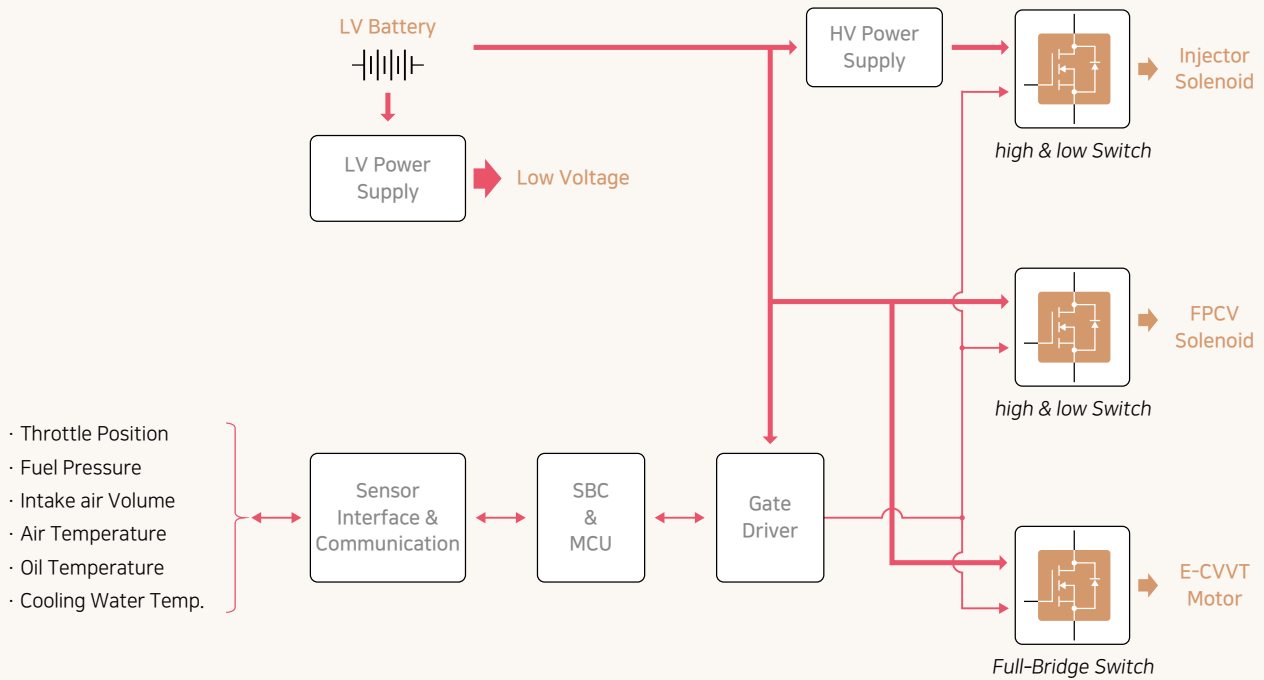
LV Battery

HV Power Supply

Injector Solenoid

high & low Switch

LV Power Supply

Low Voltage

FPCV Solenoid

high & low Switch

· Throttle Position
· Fuel Pressure
· Intake air Volume
· Air Temperature
· Oil Temperature
· Cooling Water Temp.

Sensor Interface & Communication

SBC & MCU

Gate Driver

E-CVVT Motor

Full-Bridge Switch